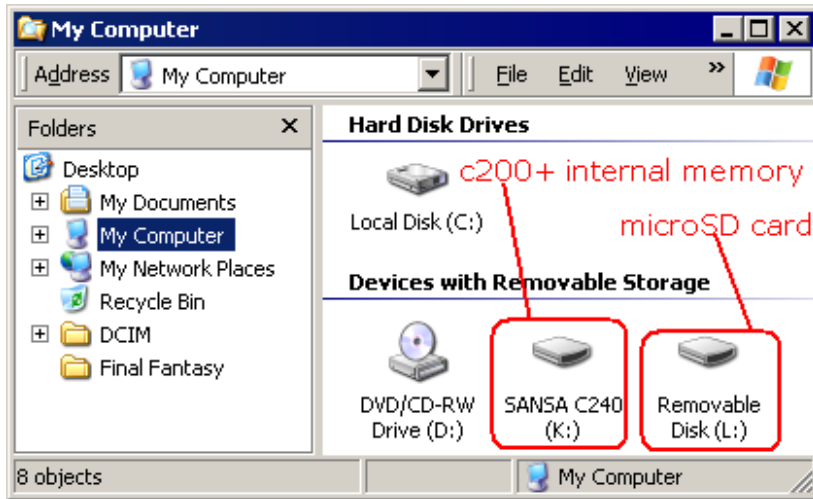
My Computer

Address My Computer

File Edit View »

Folders ×

Desktop
My Documents
My Computer
My Network Places
Recycle Bin
DCIM
Final Fantasy

Hard Disk Drives

c200+ internal memory

Local Disk (C:)

microSD card

Devices with Removable Storage

DVD/CD-RW Drive (D:)

SANSA C240 (K:)

Removable Disk (L:)

8 objects

My Computer